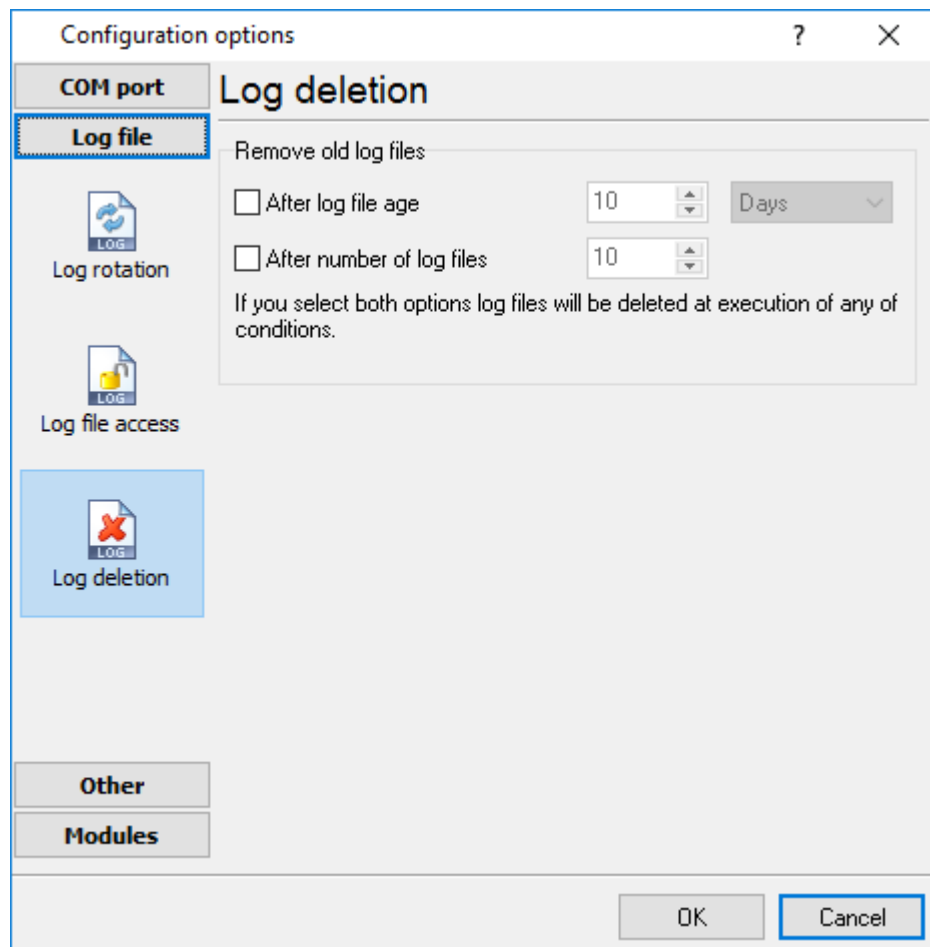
Configuration options

?

X

COM port

Log file

LOG

Log rotation

LOG

Log file access

LOG

Log deletion

Other

Modules

Log deletion

Remove old log files

After log file age

10

Days

After number of log files

10

If you select both options log files will be deleted at execution of any of conditions.

OK

Cancel